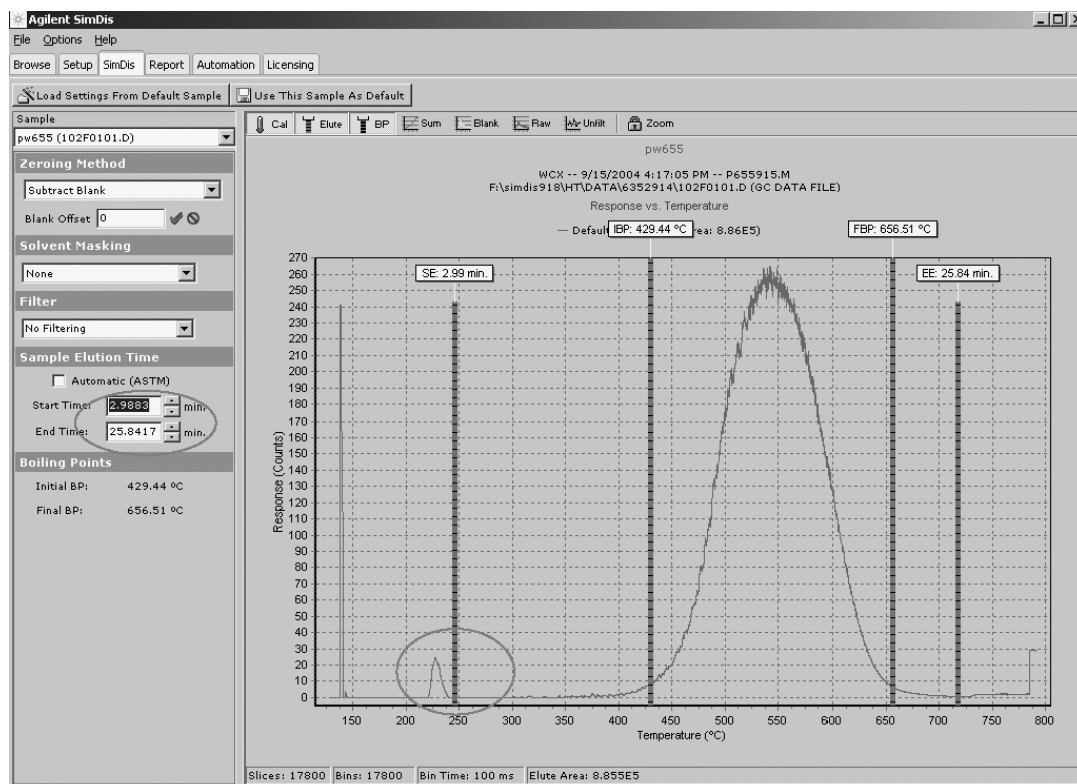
Agilent SimDis

File Options Help

Browse Setup SimDis Report Automation Licensing

Load Settings From Default Sample | Use This Sample As Default

Sample

pw655 (102F0101.D)

Zeroing Method

Subtract Blank

Blank Offset 0

Solvent Masking

None

Filter

No Filtering

Sample Elution Time

Automatic (ASTM)

Start Time: 2.9883 min.

End Time: 25.8417 min.

Boiling Points

Initial BP: 429.44 ºC

Final BP: 656.51 ºC

Cal Elute BP Sum Blank Raw Unfilt Zoom

pw655

WCX -- 9/15/2004 4:17:05 PM -- P655915.M
F:\simdis918\HT\DATA\6352914\102F0101.D (GC DATA FILE)

Response vs. Temperature

— Default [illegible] IBP: 429.44 °C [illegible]rea: 8.86E5)

FBP: 656.51 °C

SE: 2.99 min.

EE: 25.84 min.

270 260 250 240 230 220 210 200 190 180 170 160 150 140 130 120 110 100 90 80 70 60 50 40 30 20 10 0

Response (Counts)

150 200 250 300 350 400 450 500 550 600 650 700 750 800

Temperature (°C)

Slices: 17800 | Bins: 17800 | Bin Time: 100 ms | Elute Area: 8.855E5